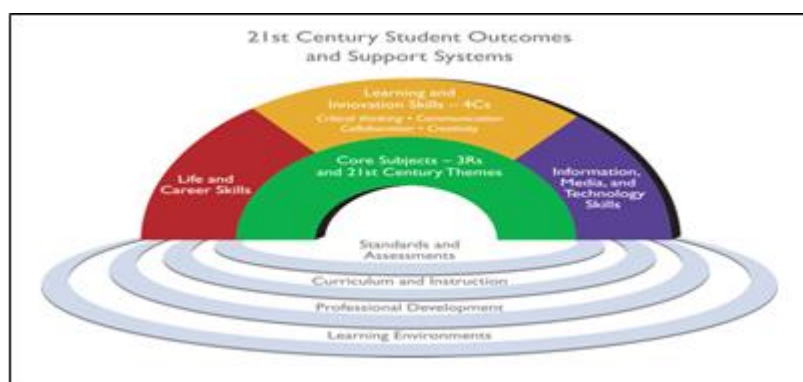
21st Century Student Outcomes and Support Systems

Learning and Innovation Skills – 4Cs

Critical thinking • Communication
Collaboration • Creativity

Life and Career Skills

Core Subjects – 3Rs and 21st Century Themes

Information, Media, and Technology Skills

Standards and Assessments

Curriculum and Instruction

Professional Development

Learning Environments